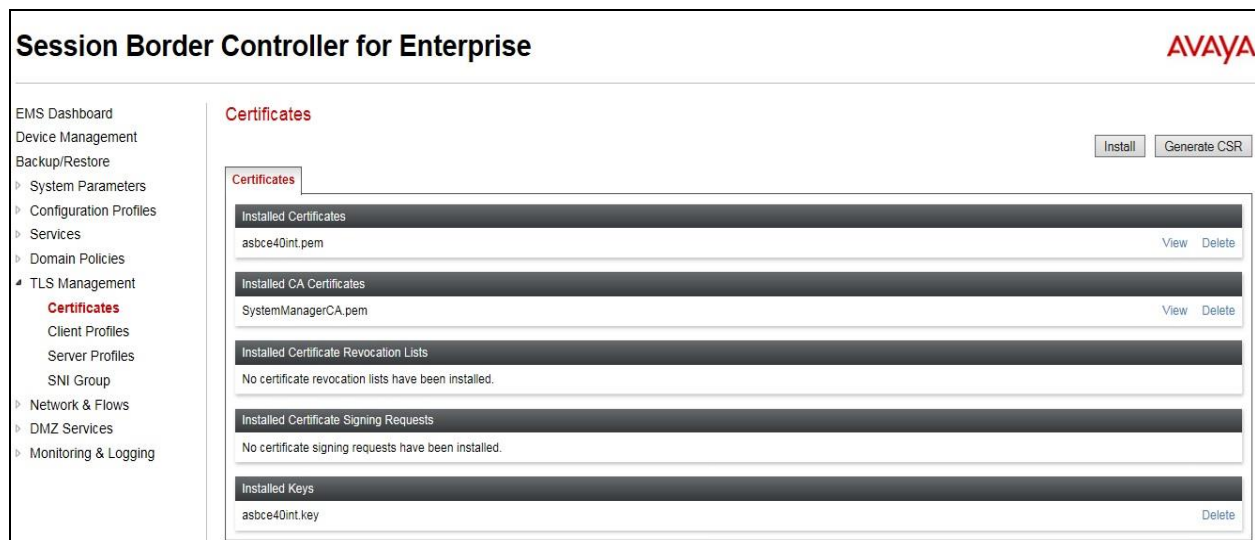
Session Border Controller for Enterprise

AVAYA

EMS Dashboard
Device Management
Backup/Restore
System Parameters
Configuration Profiles
Services
Domain Policies
TLS Management
Certificates
Client Profiles
Server Profiles
SNI Group
Network & Flows
DMZ Services
Monitoring & Logging

Certificates

Install Generate CSR

Certificates

Installed Certificates
asbce40int.pem View Delete

Installed CA Certificates
SystemManagerCA.pem View Delete

Installed Certificate Revocation Lists
No certificate revocation lists have been installed.

Installed Certificate Signing Requests
No certificate signing requests have been installed.

Installed Keys
asbce40int.key Delete